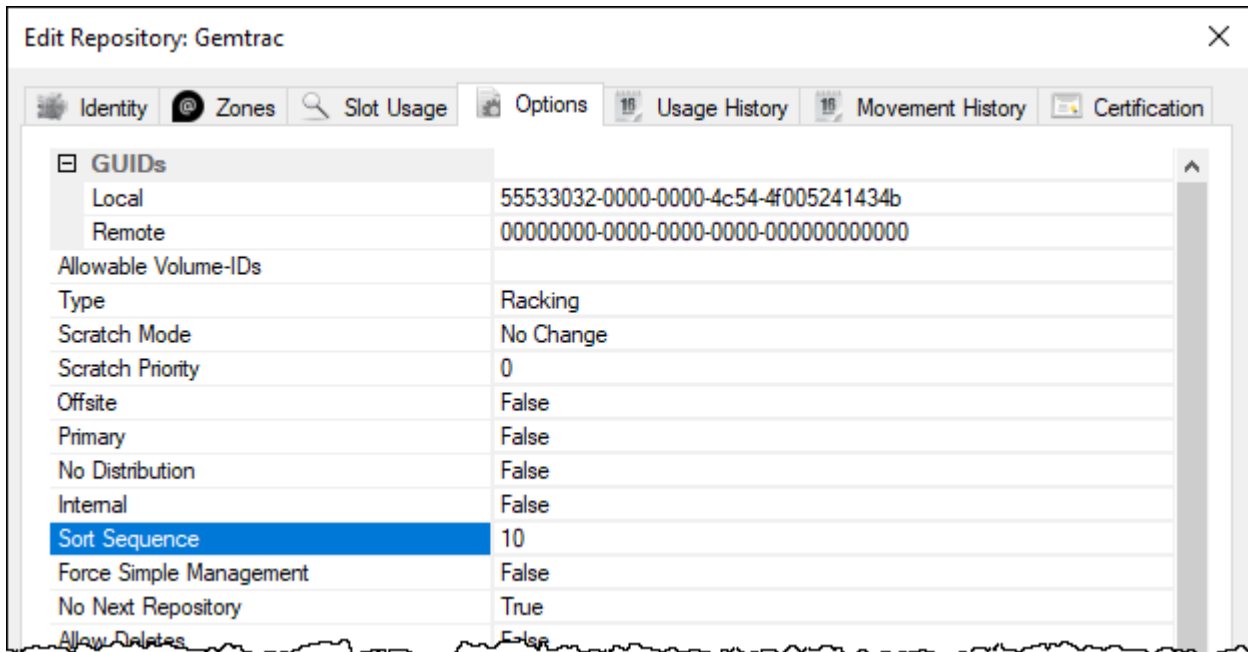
Edit Repository: Gemtrac

Identity | Zones | Slot Usage | Options | Usage History | Movement History | Certification

⊟ GUIDs

| | |
|---|---|
| Local | 55533032-0000-0000-4c54-4f005241434b |
| Remote | 00000000-0000-0000-0000-000000000000 |
| Allowable Volume-IDs | |
| Type | Racking |
| Scratch Mode | No Change |
| Scratch Priority | 0 |
| Offsite | False |
| Primary | False |
| No Distribution | False |
| Internal | False |
| Sort Sequence | 10 |
| Force Simple Management | False |
| No Next Repository | True |
| Allow Deletes | False |